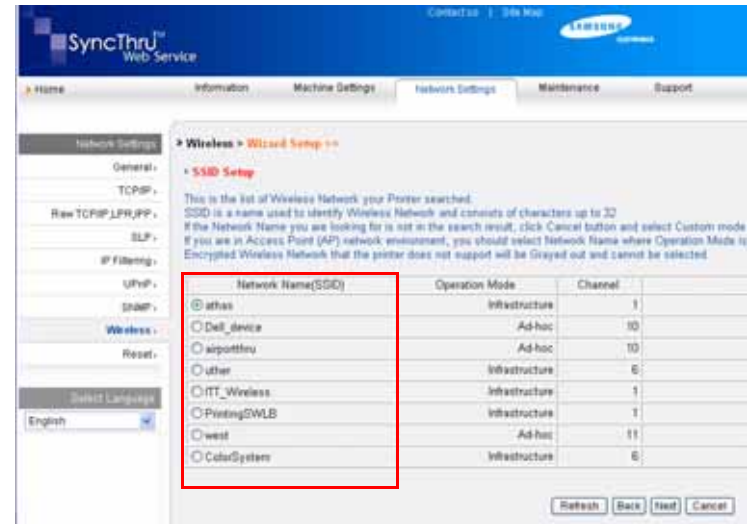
SyncThru™ Web Service

Contact us | Site Map

SAMSUNG ELECTRONICS

> Home

Information | Machine Settings | Network Settings | Maintenance | Support

Network Settings

General

TCP/IP

Raw TCP/IP,LPR,IPP

SLP

IP Filtering

UPnP

SNMP

Wireless

Reset

Select Language

English

> Wireless > Wizard Setup >>

> SSID Setup

This is the list of Wireless Network your Printer searched.
SSID is a name used to identify Wireless Network and consists of characters up to 32
If the Network Name you are looking for is not in the search result, click Cancel button and select Custom mode
If you are in Access Point (AP) network environment, you should select Network Name where Operation Mode is
Encrypted Wireless Network that the printer does not support will be Grayed out and cannot be selected

| Network Name(SSID) | Operation Mode | Channel |
|---|---|---|
| athas | Infrastructure | 1 |
| Dell_device | Ad-hoc | 10 |
| airportthru | Ad-hoc | 10 |
| uther | Infrastructure | 6 |
| ITT_Wireless | Infrastructure | 1 |
| PrintingSWLB | Infrastructure | 1 |
| west | Ad-hoc | 11 |
| ColorSystem | Infrastructure | 6 |

Refresh | Back | Next | Cancel